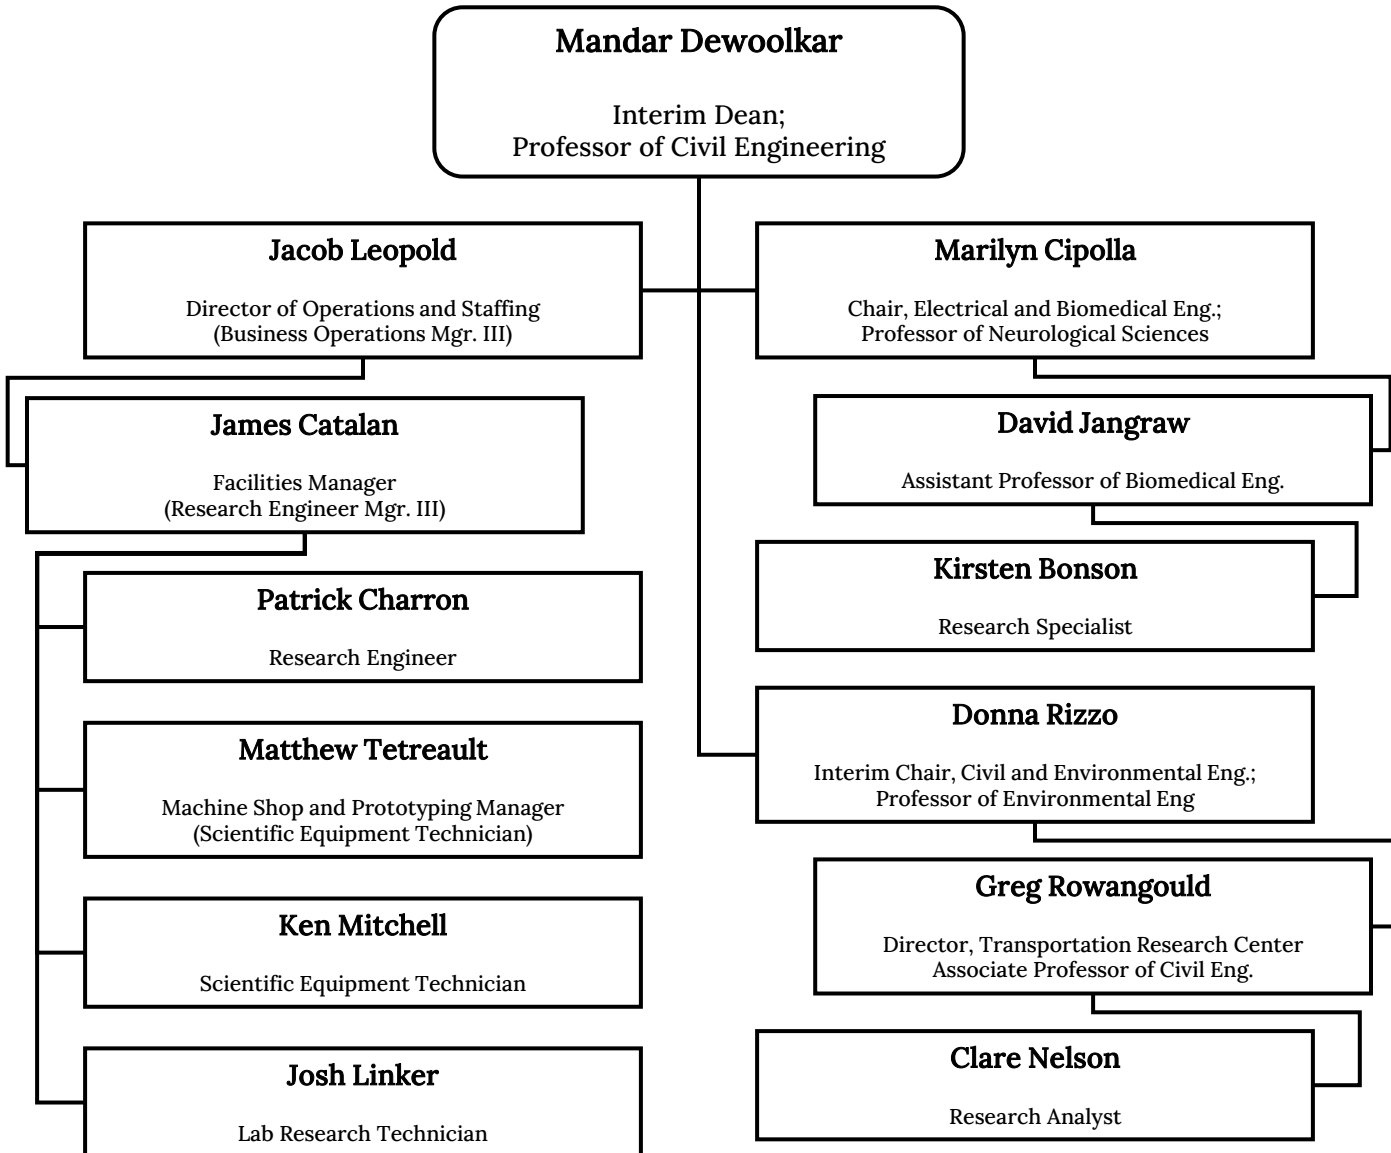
Mandar Dewoolkar

Interim Dean;
Professor of Civil Engineering

Jacob Leopold

Director of Operations and Staffing
(Business Operations Mgr. III)

James Catalan

Facilities Manager
(Research Engineer Mgr. III)

Patrick Charron

Research Engineer

Matthew Tetreault

Machine Shop and Prototyping Manager
(Scientific Equipment Technician)

Ken Mitchell

Scientific Equipment Technician

Josh Linker

Lab Research Technician

Marilyn Cipolla

Chair, Electrical and Biomedical Eng.;
Professor of Neurological Sciences

David Jangraw

Assistant Professor of Biomedical Eng.

Kirsten Bonson

Research Specialist

Donna Rizzo

Interim Chair, Civil and Environmental Eng.;
Professor of Environmental Eng

Greg Rowangould

Director, Transportation Research Center
Associate Professor of Civil Eng.

Clare Nelson

Research Analyst